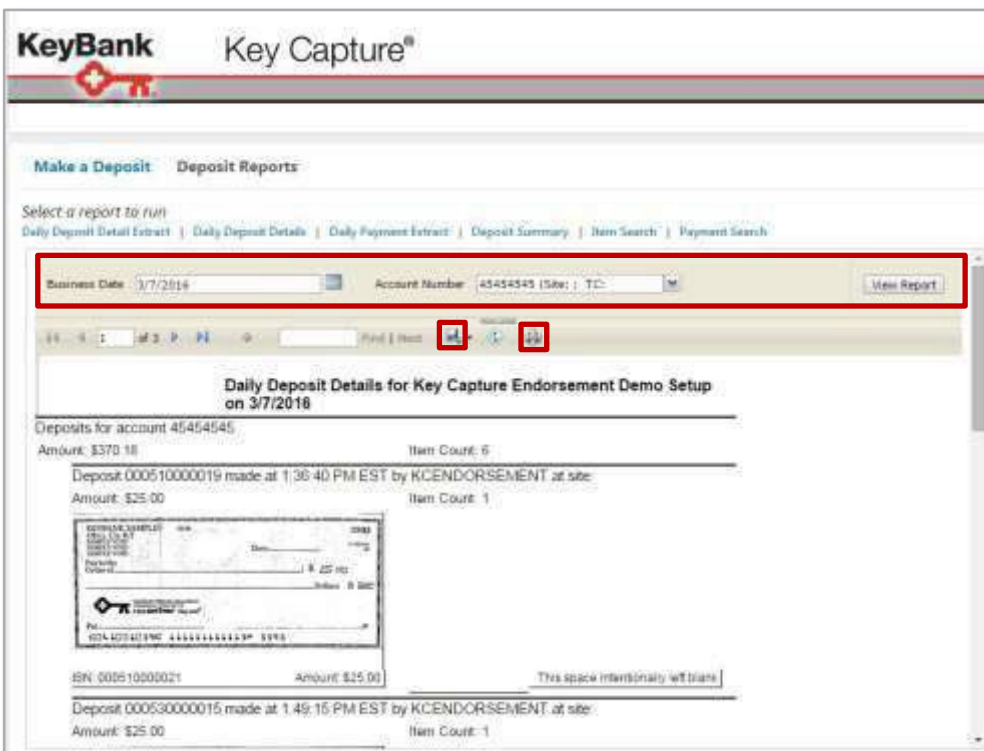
KeyBank Key Capture®

Make a Deposit Deposit Reports

Select a report to run
Daily Deposit Detail Extract | Daily Deposit Details | Daily Payment Extract | Deposit Summary | Item Search | Payment Search

Business Date 3/7/2016 Account Number 45454545 (Site: ; TC: View Report

1 of 3 Find | Next

Daily Deposit Details for Key Capture Endorsement Demo Setup on 3/7/2016

Deposits for account 45454545
Amount: $370.18 Item Count: 6

Deposit 000510000019 made at 1:36:40 PM EST by KCENDORSEMENT at site:
Amount: $25.00 Item Count: 1

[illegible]

ISN: 000510000021 Amount: $25.00 This space intentionally left blank

Deposit 000530000015 made at 1:49:15 PM EST by KCENDORSEMENT at site:
Amount: $25.00 Item Count: 1